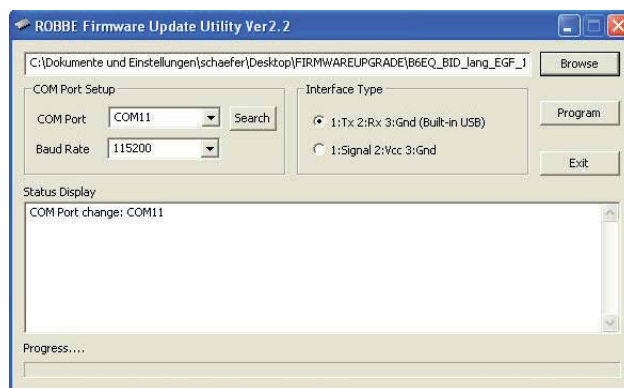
ROBBE Firmware Update Utility Ver2.2

C:\Dokumente und Einstellungen\schaefer\Desktop\FIRMWAREUPGRADE\B6EQ_BID_lang_EGF_1

Browse

COM Port Setup

COM Port COM11

Search

Baud Rate 115200

Interface Type

1:Tx 2:Rx 3:Gnd (Built-in USB)

1:Signal 2:Vcc 3:Gnd

Program

Exit

Status Display

COM Port change: COM11

Progress....